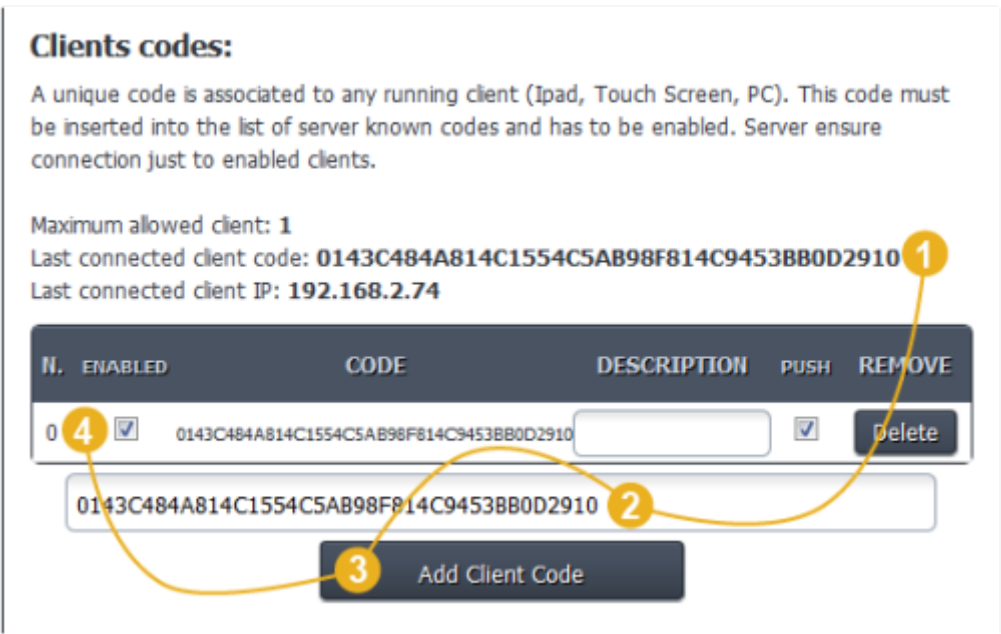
Clients codes:

A unique code is associated to any running client (Ipad, Touch Screen, PC). This code must be inserted into the list of server known codes and has to be enabled. Server ensure connection just to enabled clients.

Maximum allowed client: 1
Last connected client code: 0143C484A814C1554C5AB98F814C9453BB0D2910
Last connected client IP: 192.168.2.74

1

| N. | ENABLED | CODE | DESCRIPTION | PUSH | REMOVE |
|---|---|---|---|---|---|
| 0 | ☑ | 0143C484A814C1554C5AB98F814C9453BB0D2910 | | ☑ | Delete |

4

0143C484A814C1554C5AB98F814C9453BB0D2910

2

3

Add Client Code